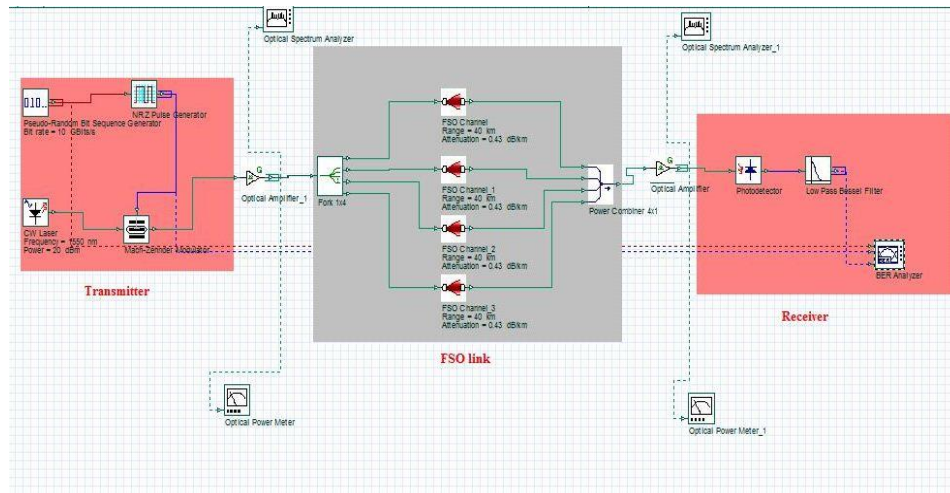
Optical Spectrum Analyzer

Optical Spectrum Analyzer_1

0101

Pseudo-Random Bit Sequence Generator
Bit rate = 10 GBits/s

NRZ Pulse Generator

CW Laser
Frequency = 1550 nm
Power = 20 dBm

Mach-Zehnder Modulator

Transmitter

Optical Amplifier_1

Fork 1x4

FSO Channel
Range = 40 km
Attenuation = 0.43 dB/km

FSO Channel_1
Range = 40 km
Attenuation = 0.43 dB/km

FSO Channel_2
Range = 40 km
Attenuation = 0.43 dB/km

FSO Channel_3
Range = 40 km
Attenuation = 0.43 dB/km

Power Combiner 4x1

FSO link

Optical Amplifier

Photodetector

Low Pass Bessel Filter

BER Analyzer

Receiver

Optical Power Meter

Optical Power Meter_1